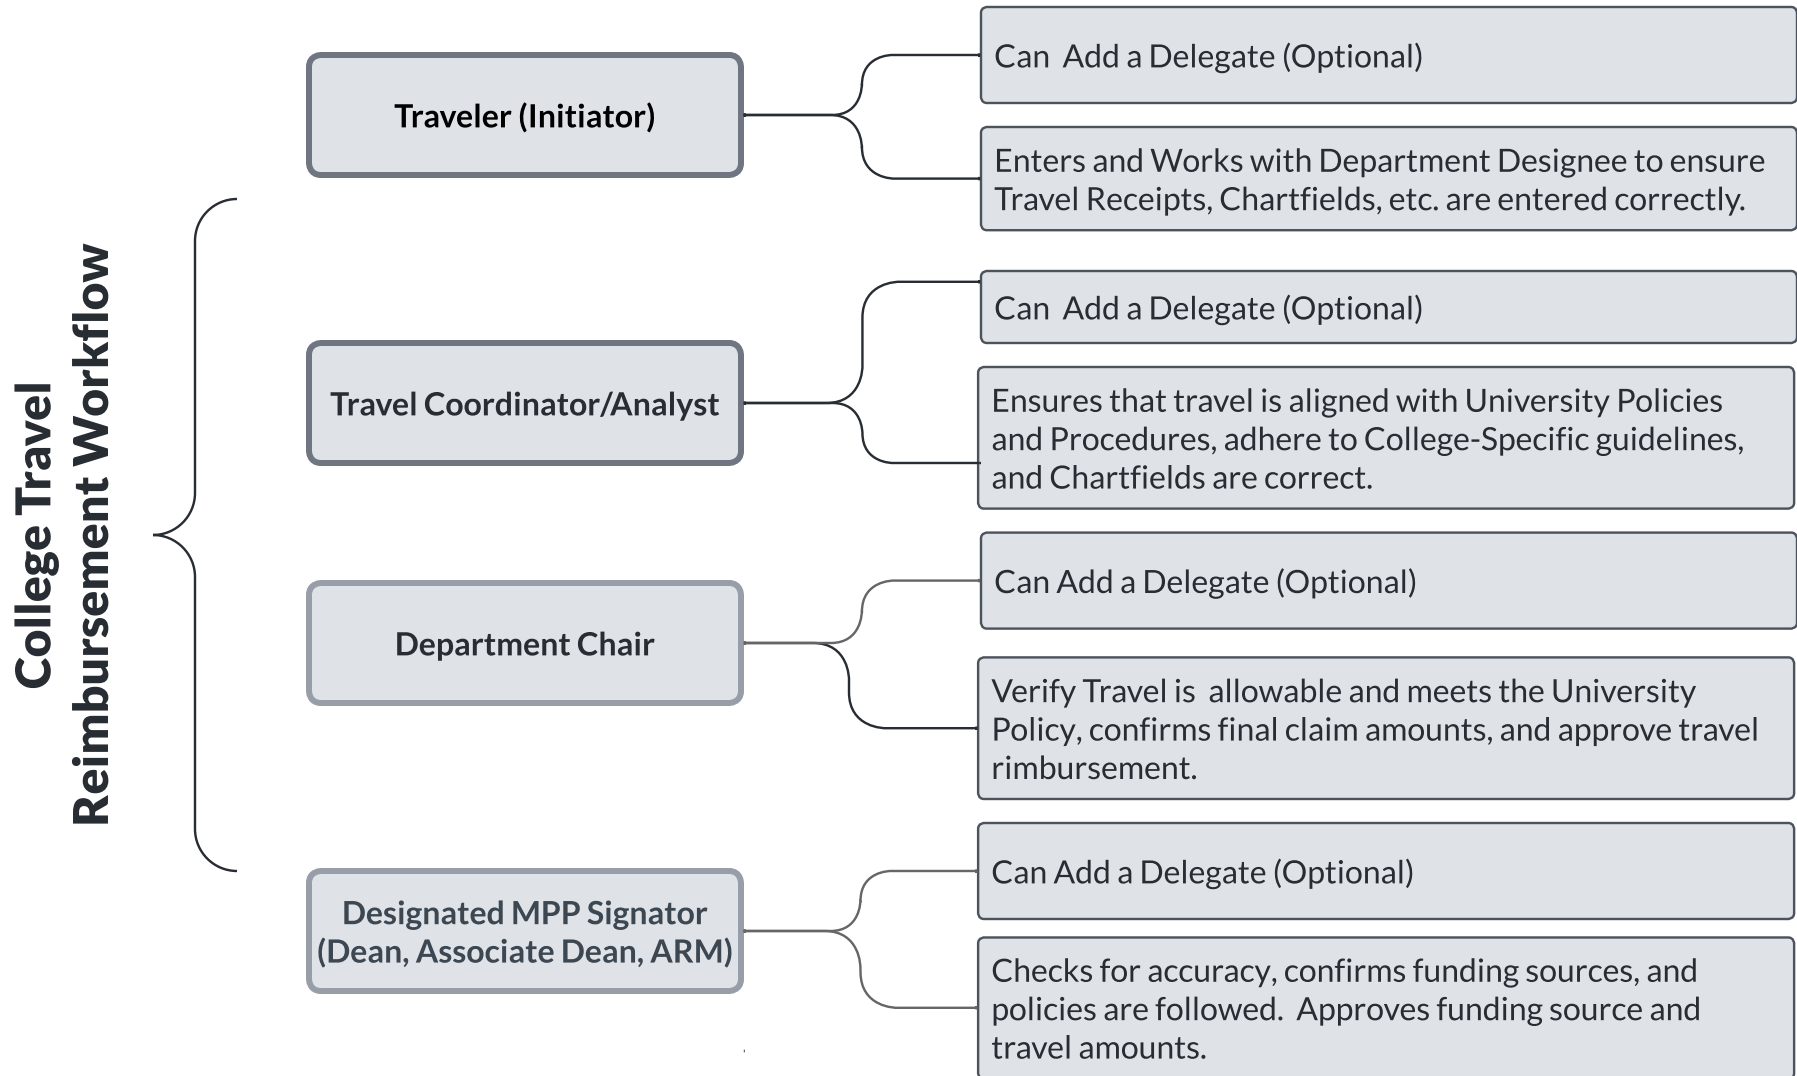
College Travel Reimbursement Workflow

Traveler (Initiator)

Can Add a Delegate (Optional)

Enters and Works with Department Designee to ensure Travel Receipts, Chartfields, etc. are entered correctly.

Travel Coordinator/Analyst

Can Add a Delegate (Optional)

Ensures that travel is aligned with University Policies and Procedures, adhere to College-Specific guidelines, and Chartfields are correct.

Department Chair

Can Add a Delegate (Optional)

Verify Travel is allowable and meets the University Policy, confirms final claim amounts, and approve travel rimbursement.

Designated MPP Signator (Dean, Associate Dean, ARM)

Can Add a Delegate (Optional)

Checks for accuracy, confirms funding sources, and policies are followed. Approves funding source and travel amounts.